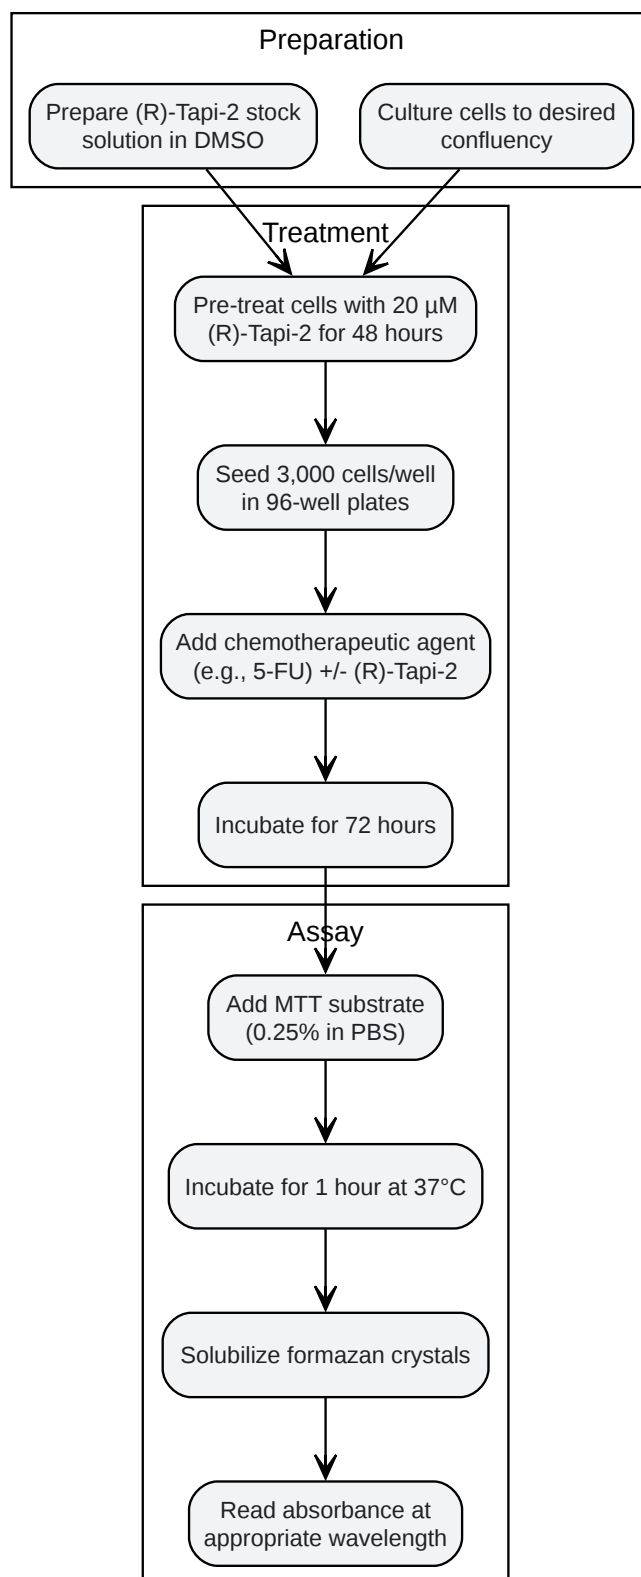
Preparation

Prepare (R)-Tapi-2 stock solution in DMSO

Culture cells to desired confluency

Treatment

Pre-treat cells with 20 µM (R)-Tapi-2 for 48 hours

Seed 3,000 cells/well in 96-well plates

Add chemotherapeutic agent (e.g., 5-FU) +/- (R)-Tapi-2

Incubate for 72 hours

Assay

Add MTT substrate (0.25% in PBS)

Incubate for 1 hour at 37°C

Solubilize formazan crystals

Read absorbance at appropriate wavelength